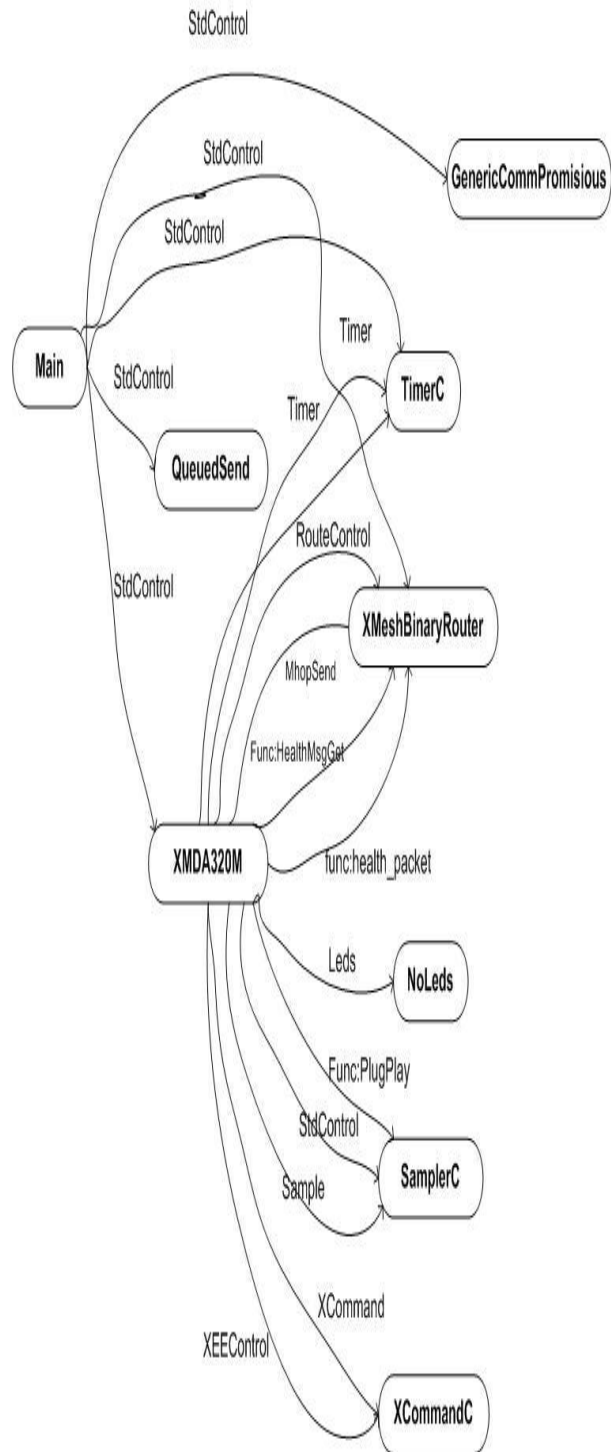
StdControl

StdControl

GenericCommPromisious

StdControl

Timer

Main

StdControl

TimerC

Timer

QueuedSend

RouteControl

StdControl

XMeshBinaryRouter

MhopSend

Func:HealthMsgGet

XMDA320M

func:health_packet

Leds

NoLeds

Func:PlugPlay

StdControl

SamplerC

Sample

XCommand

XEEControl

XCommandC